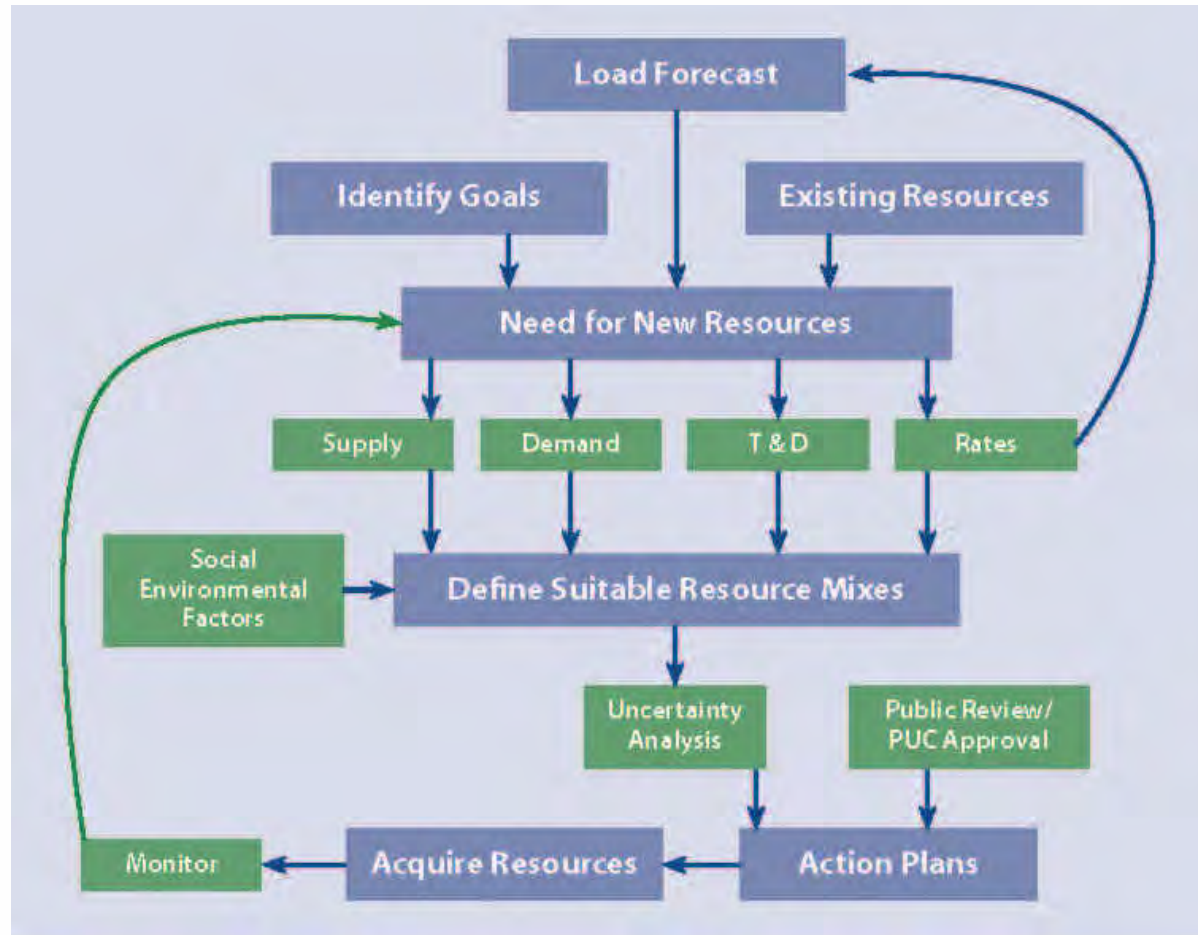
Load Forecast

Identify Goals

Existing Resources

Need for New Resources

Supply

Demand

T & D

Rates

Social Environmental Factors

Define Suitable Resource Mixes

Uncertainty Analysis

Public Review/ PUC Approval

Monitor

Acquire Resources

Action Plans